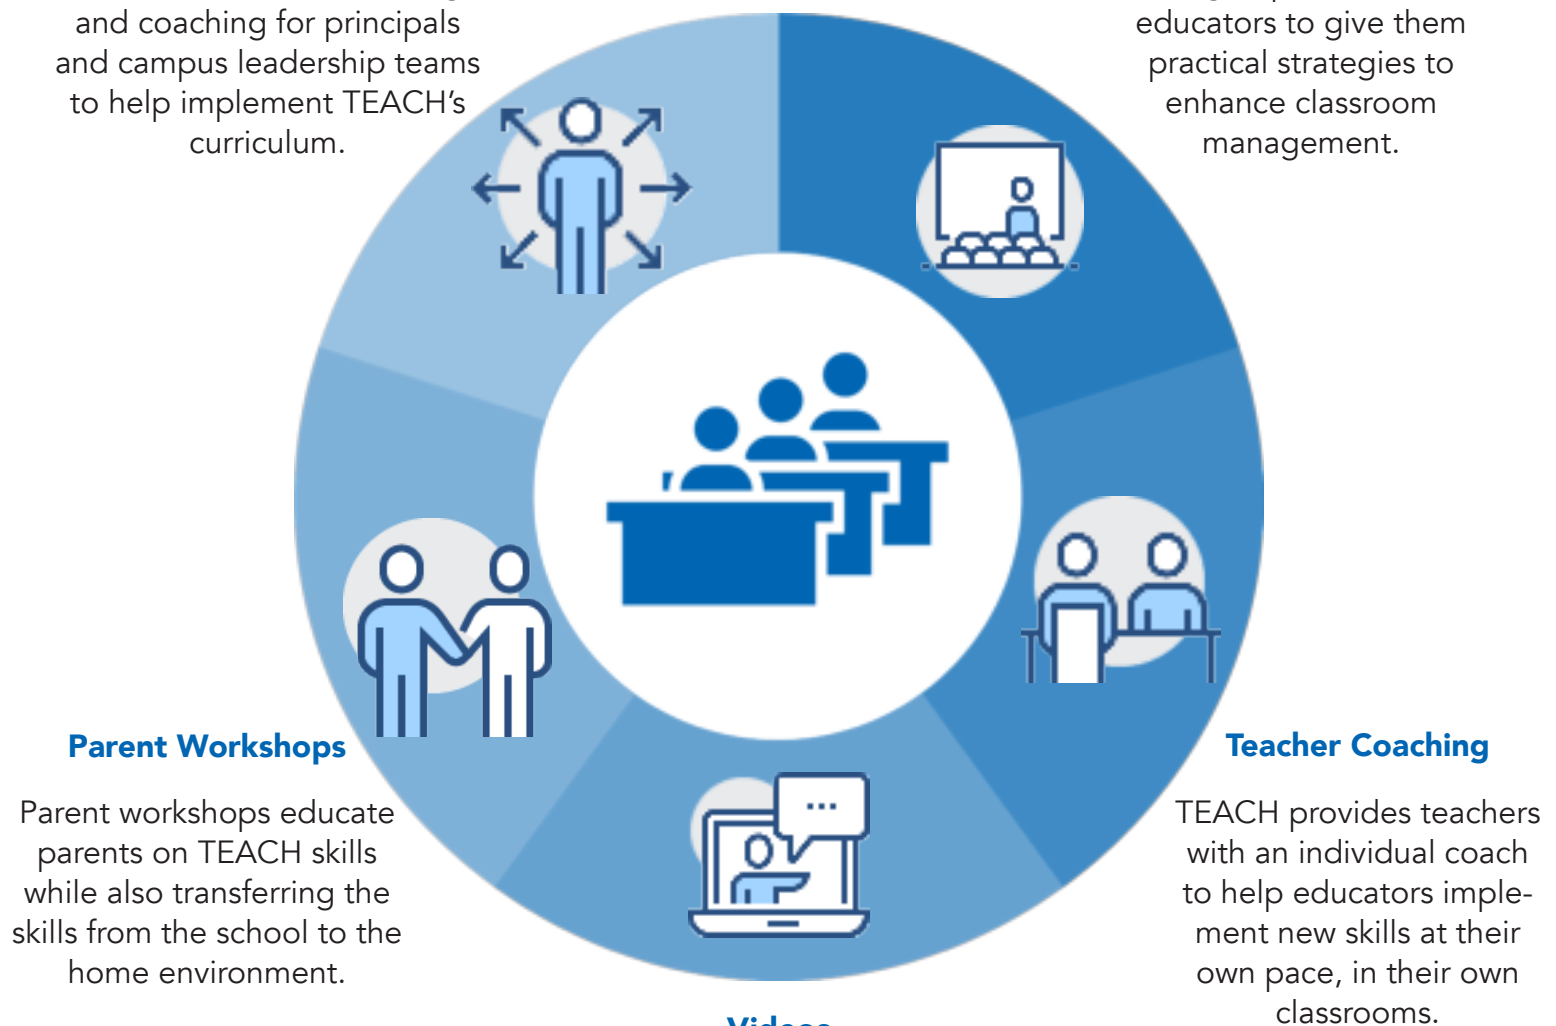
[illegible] and coaching for principals and campus leadership teams to help implement TEACH's curriculum.

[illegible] educators to give them practical strategies to enhance classroom management.

Parent Workshops

Parent workshops educate parents on TEACH skills while also transferring the skills from the school to the home environment.

Teacher Coaching

TEACH provides teachers with an individual coach to help educators implement new skills at their own pace, in their own classrooms.

...

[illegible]